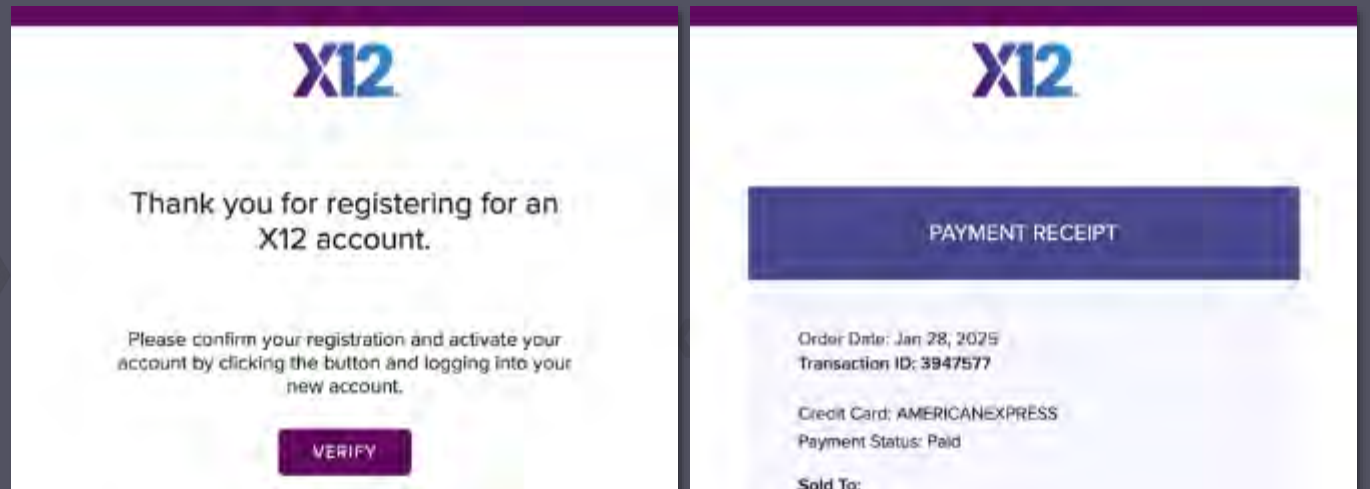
X12

Thank you for registering for an X12 account.

Please confirm your registration and activate your account by clicking the button and logging into your new account.

VERIFY

X12

PAYMENT RECEIPT

Order Date: Jan 28, 2025
Transaction ID: 3947577

Credit Card: AMERICANEXPRESS
Payment Status: Paid

Sold To: